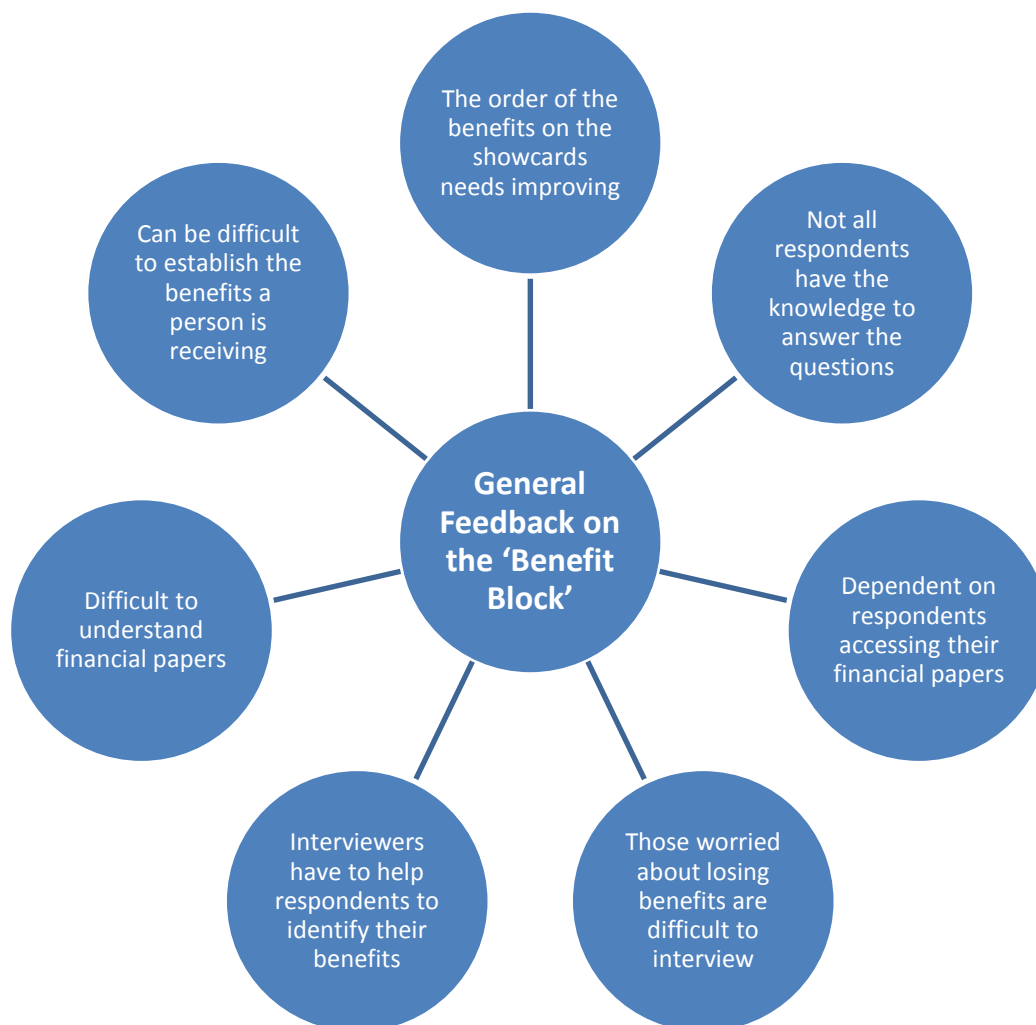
General Feedback on the ‘Benefit Block’

The order of the benefits on the showcards needs improving

Not all respondents have the knowledge to answer the questions

Dependent on respondents accessing their financial papers

Those worried about losing benefits are difficult to interview

Interviewers have to help respondents to identify their benefits

Difficult to understand financial papers

Can be difficult to establish the benefits a person is receiving